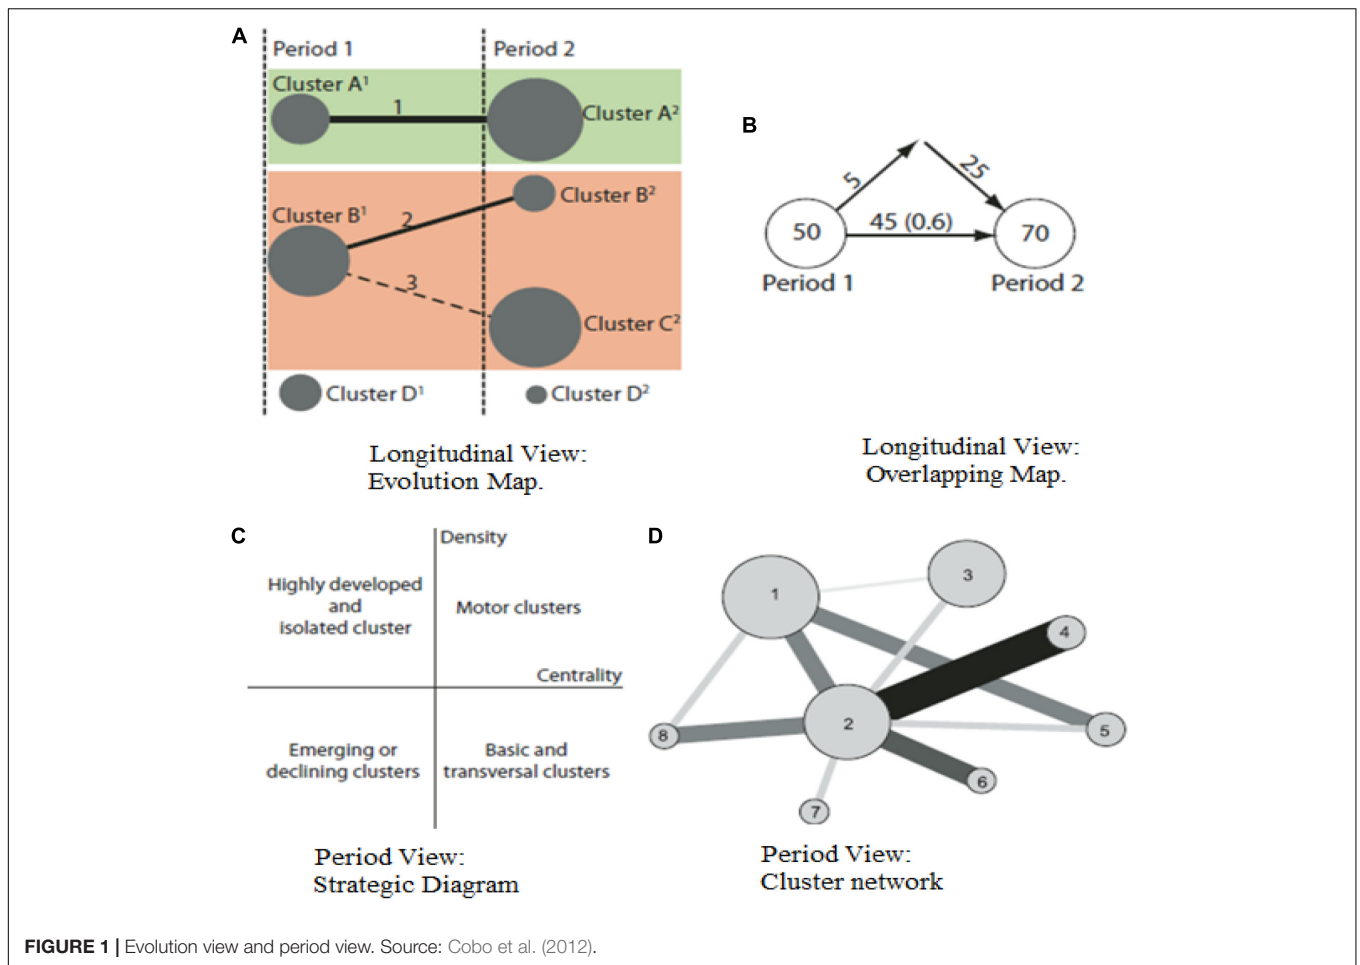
A

Period 1

Period 2

Cluster A$^1$

1

Cluster A$^2$

Cluster B$^2$

Cluster B$^1$

2

3

Cluster C$^2$

Cluster D$^1$

Cluster D$^2$

Longitudinal View: Evolution Map.

B

5

25

50

45 (0.6)

70

Period 1

Period 2

Longitudinal View: Overlapping Map.

C

Density

Highly developed and isolated cluster

Motor clusters

Centrality

Emerging or declining clusters

Basic and transversal clusters

Period View: Strategic Diagram

D

1

3

4

2

5

8

6

7

Period View: Cluster network

FIGURE 1 | Evolution view and period view. Source: Cobo et al. (2012).